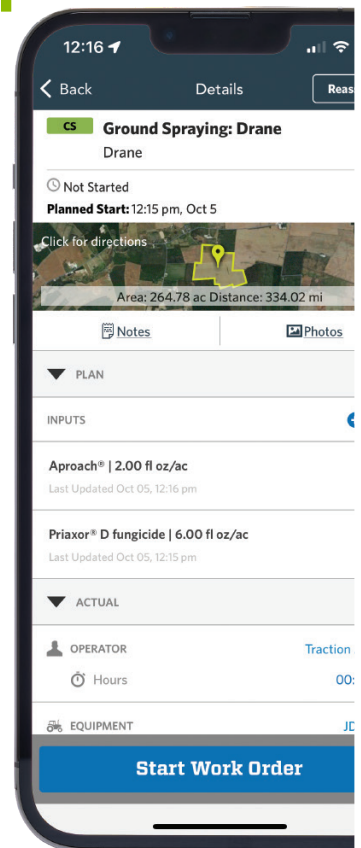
12:16

Back

Details

Reas

CS

Ground Spraying: Drane

Drane

Not Started

Planned Start: 12:15 pm, Oct 5

Click for directions

Area: 264.78 ac Distance: 334.02 mi

Notes

Photos

PLAN

INPUTS

Aproach® | 2.00 fl oz/ac

Last Updated Oct 05, 12:16 pm

Priaxor® D fungicide | 6.00 fl oz/ac

Last Updated Oct 05, 12:15 pm

ACTUAL

OPERATOR

Traction

Hours

00:

EQUIPMENT

JD

Start Work Order